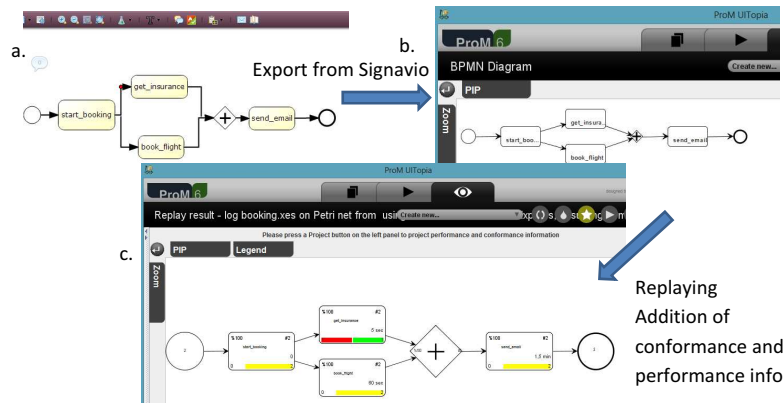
a.

start_booking

get_insurance

book_flight

send_email

Export from Signavio

b.

ProM UITopia

ProM 6

BPMN Diagram

Create new...

PIP

Zoom

start_boo...

get_insura...

book_flight

send_email

ProM UITopia

ProM 6

Replay result - log booking.xes on Petri net from usin Create new... xp s s ng m

Please press a Project button on the left panel to project performance and conformance information

c.

PIP

Legend

Zoom

%100 #2
start_booking

%100 #2
get_insurance
5 sec

%100 #2
book_flight
60 sec

%100 #2
send_email
1,5 min

Replaying
Addition of
conformance and
performance info